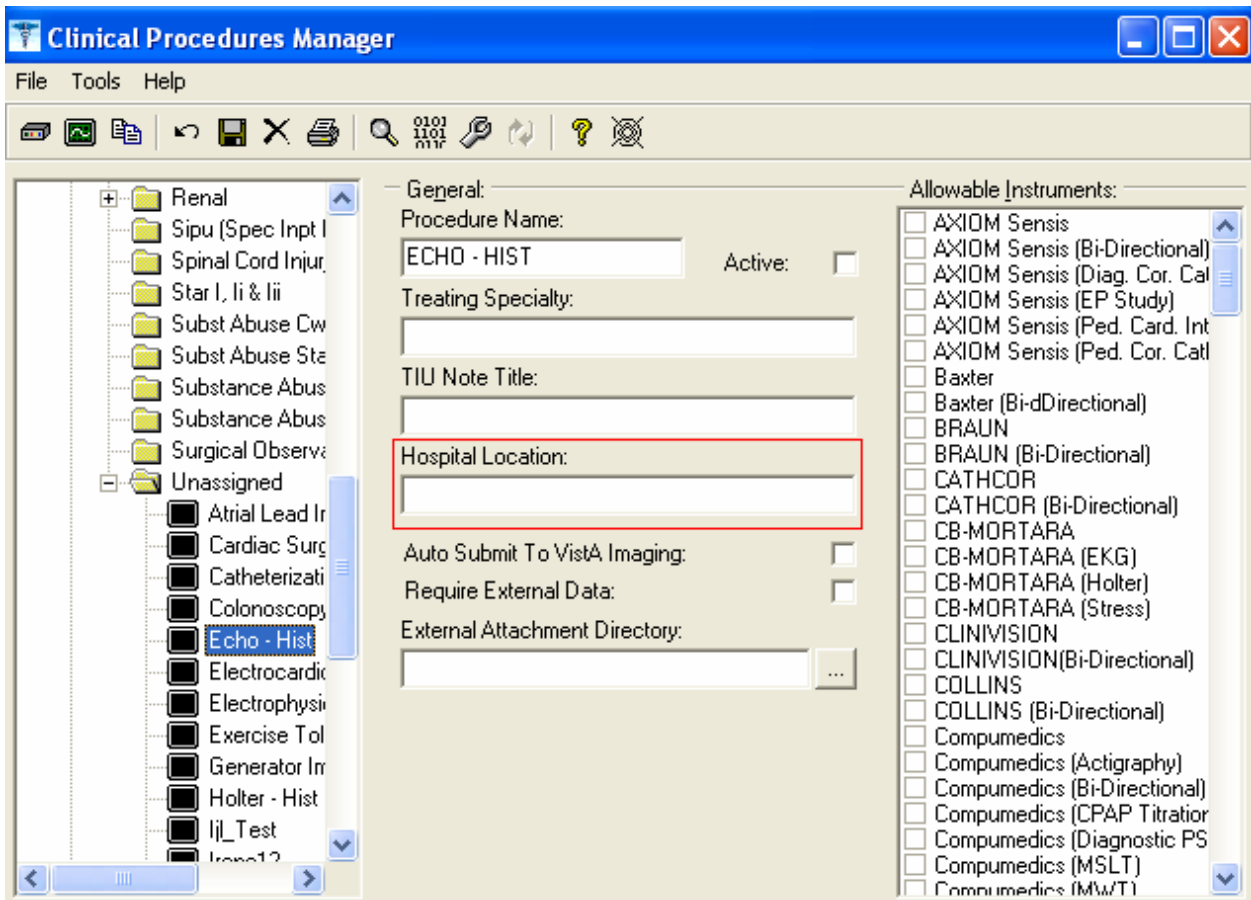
Clinical Procedures Manager

File Tools Help

Renal
Sipu (Spec Inpt I
Spinal Cord Injur
Star I, Ii & Iii
Subst Abuse Cw
Subst Abuse Sta
Substance Abus
Substance Abus
Surgical Observ
Unassigned
Atrial Lead Ir
Cardiac Surg
Catheterizati
Colonoscopy
Echo - Hist
Electrocardic
Electrophysi
Exercise Tol
Generator Im
Holter - Hist
Ijl_Test
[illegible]

General:
Procedure Name:
ECHO - HIST
Active:
Treating Specialty:
TIU Note Title:
Hospital Location:
Auto Submit To VistA Imaging:
Require External Data:
External Attachment Directory:
...

Allowable Instruments:
AXIOM Sensis
AXIOM Sensis (Bi-Directional)
AXIOM Sensis (Diag. Cor. Cat
AXIOM Sensis (EP Study)
AXIOM Sensis (Ped. Card. Int
AXIOM Sensis (Ped. Cor. Cat
Baxter
Baxter (Bi-dDirectional)
BRAUN
BRAUN (Bi-Directional)
CATHCOR
CATHCOR (Bi-Directional)
CB-MORTARA
CB-MORTARA (EKG)
CB-MORTARA (Holter)
CB-MORTARA (Stress)
CLINIVISION
CLINIVISION(Bi-Directional)
COLLINS
COLLINS (Bi-Directional)
Compumedics
Compumedics (Actigraphy)
Compumedics (Bi-Directional)
Compumedics (CPAP Titration
Compumedics (Diagnostic PS
Compumedics (MSLT)
Compumedics (MWT)